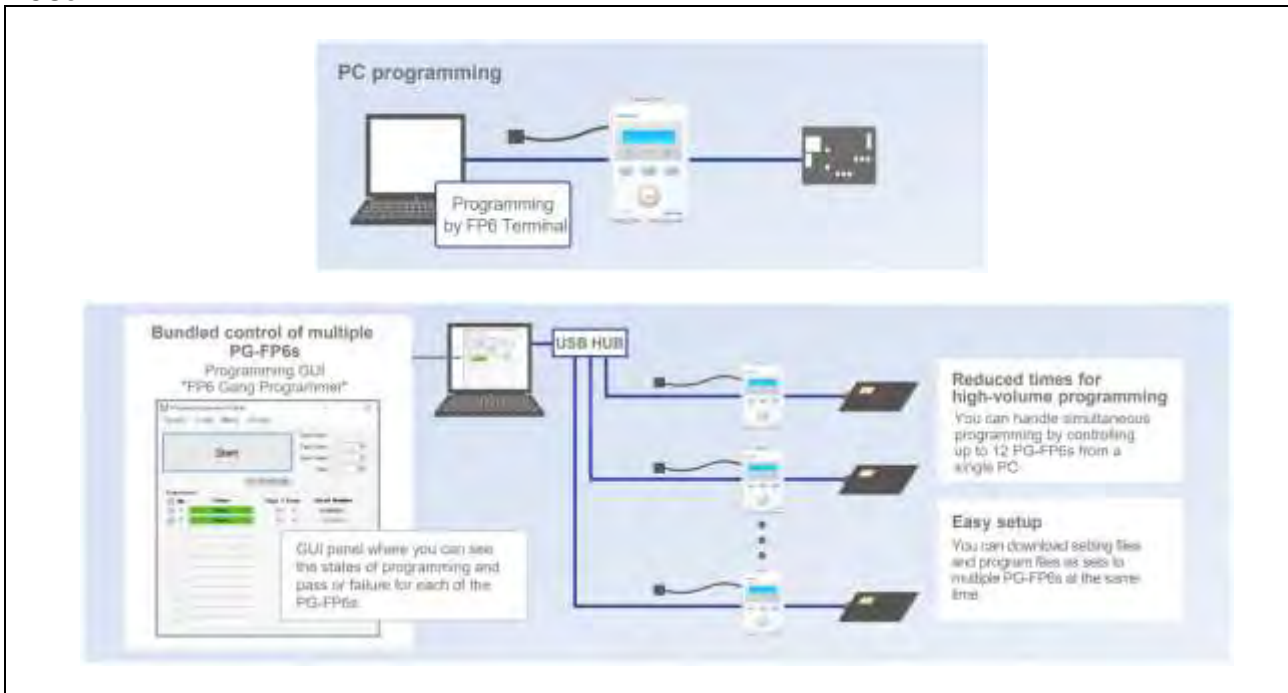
PC programming

Programming by FP6 Terminal

Bundled control of multiple PG-FP6s

Programming GUI "FP6 Gang Programmer"

Start

GUI panel where you can see the states of programming and pass or failure for each of the PG-FP6s.

USB HUB

Reduced times for high-volume programming

You can handle simultaneous programming by controling up to 12 PG-FP6s from a single PC.

Easy setup

You can download setting files and program files as sets to multiple PG-FP6s at the same time.